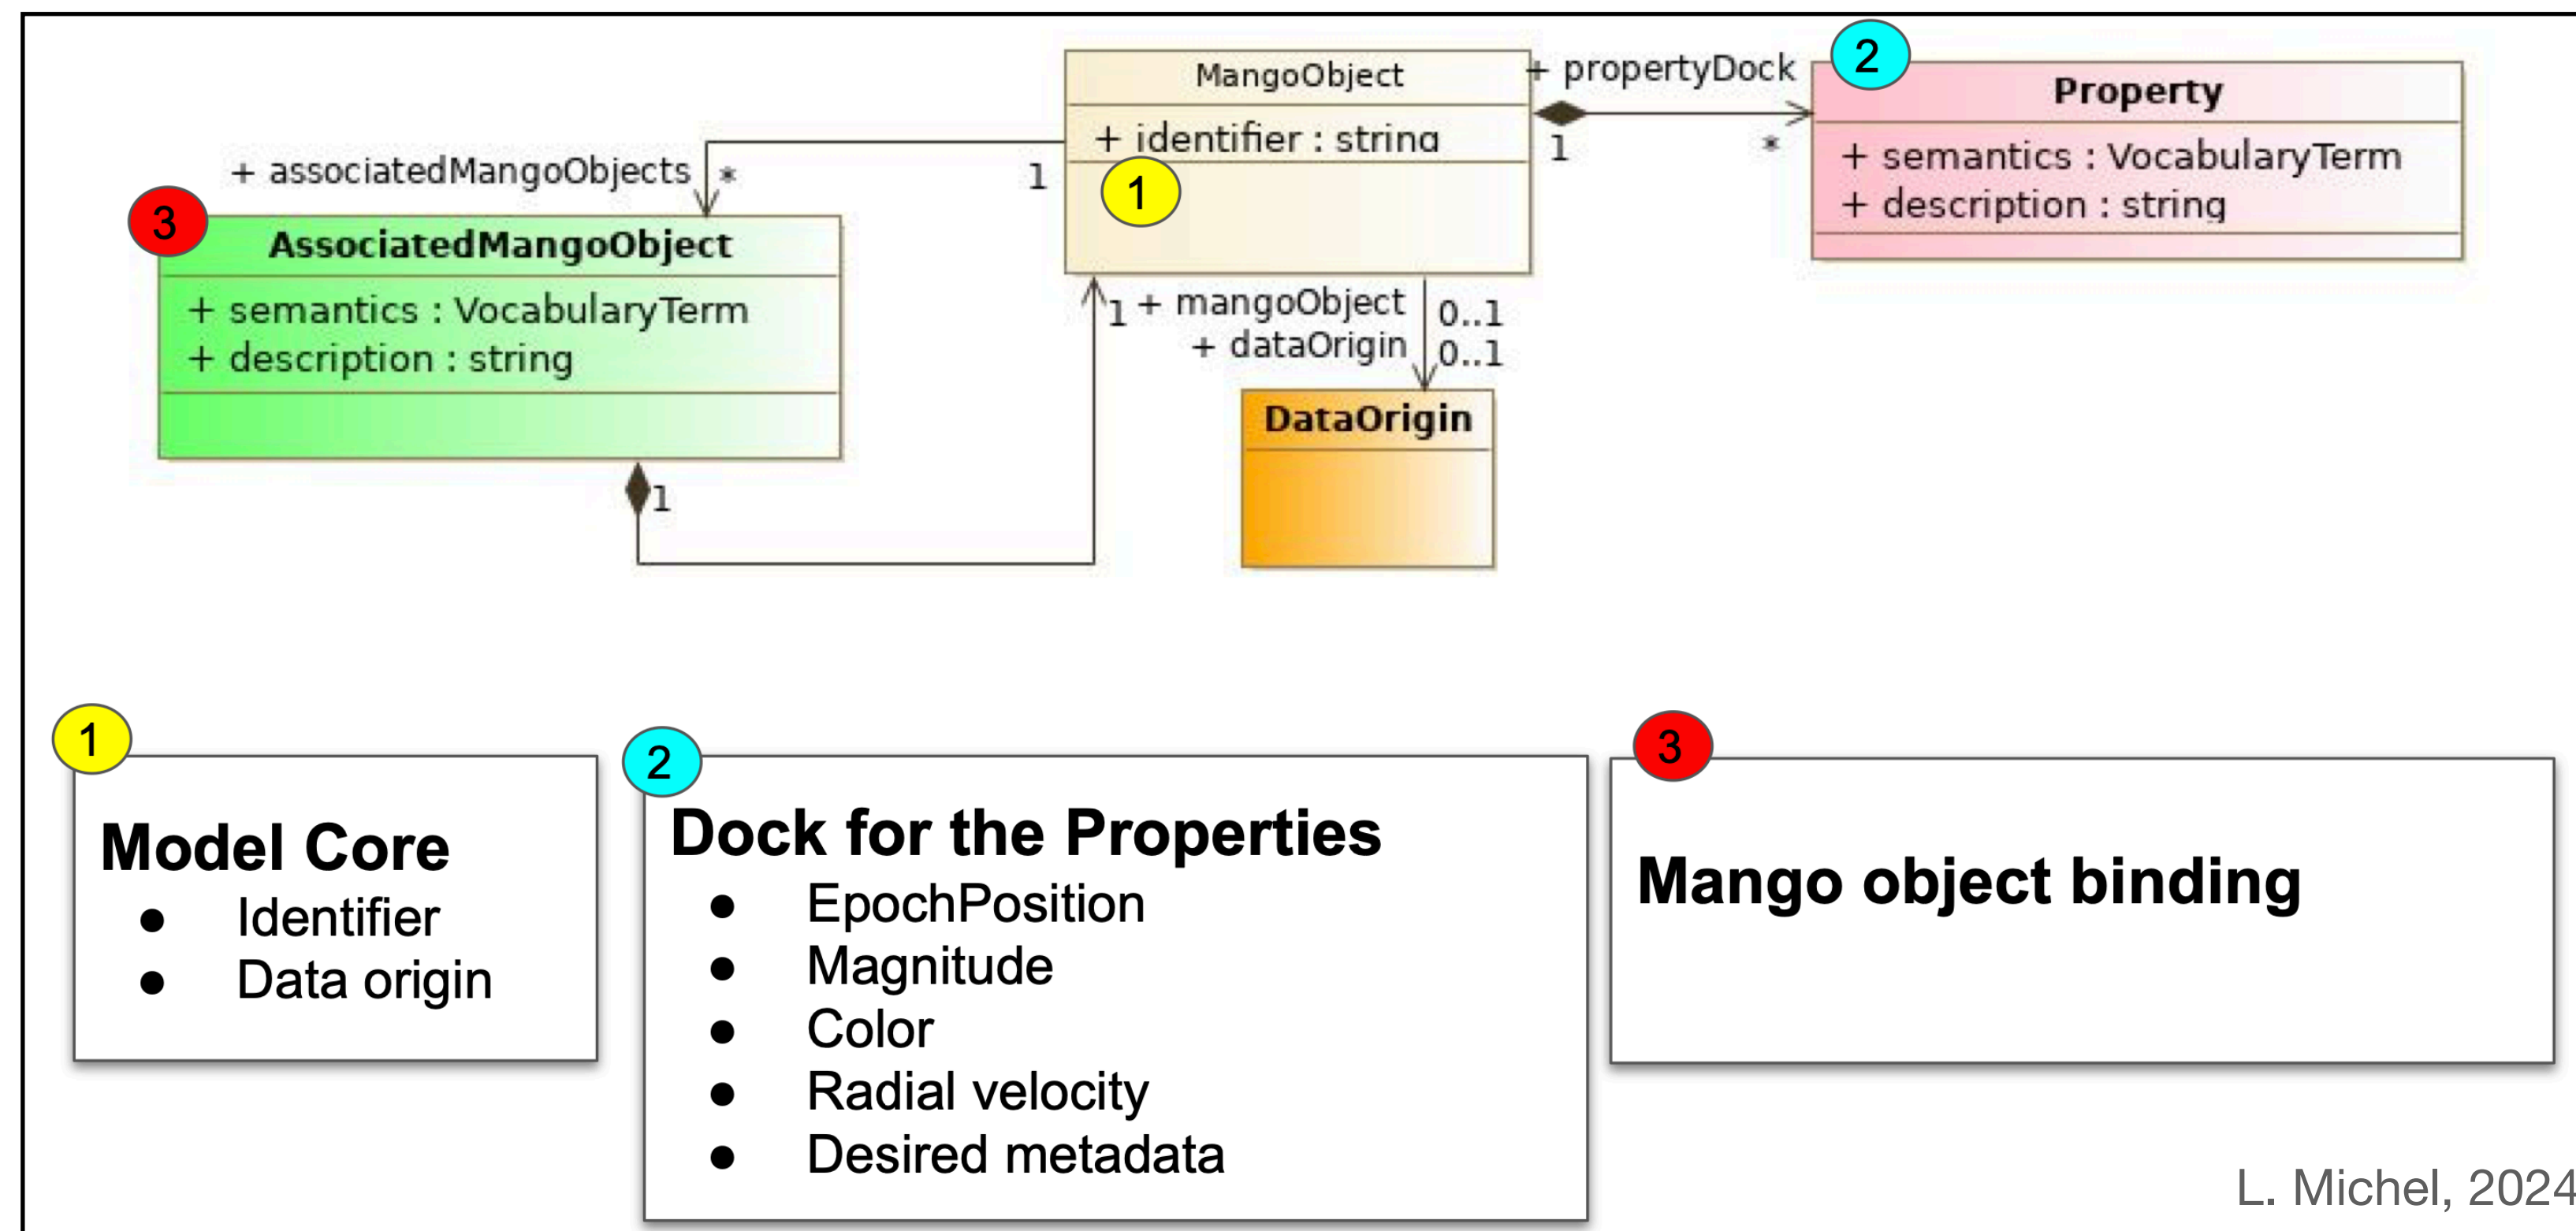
+ associatedMangoObjects *

1

MangoObject

+ identifier : string

1

+ propertyDock

1

*

2

Property

+ semantics : VocabularyTerm
+ description : string

3

AssociatedMangoObject

+ semantics : VocabularyTerm
+ description : string

1 + mangoObject 0..1
+ dataOrigin 0..1

DataOrigin

1

1

Model Core

- Identifier
- Data origin

2

Dock for the Properties

- EpochPosition
- Magnitude
- Color
- Radial velocity
- Desired metadata

3

Mango object binding

L. Michel, 2024